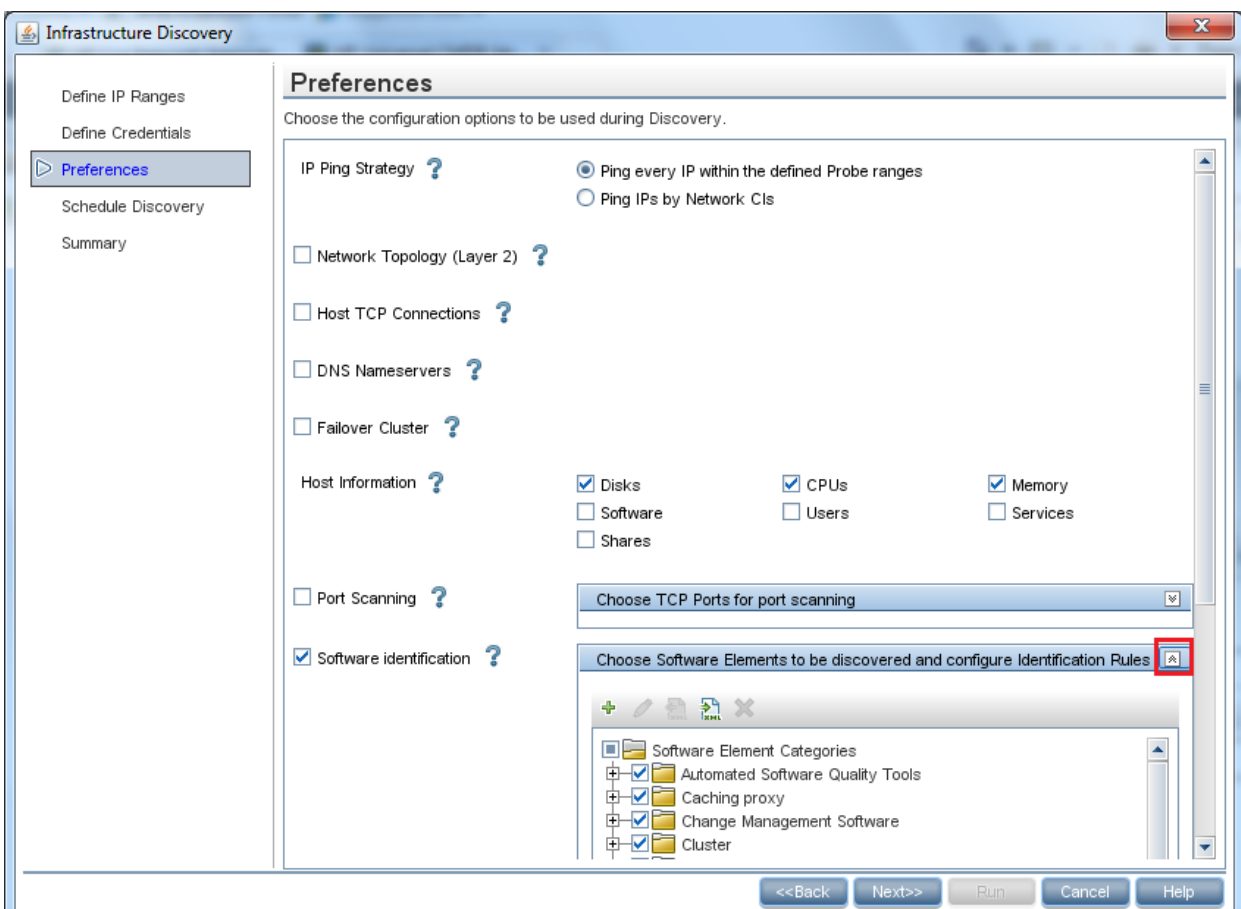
Infrastructure Discovery

Define IP Ranges
Define Credentials
Preferences
Schedule Discovery
Summary

Preferences

Choose the configuration options to be used during Discovery.

IP Ping Strategy

Ping every IP within the defined Probe ranges
Ping IPs by Network CIs

Network Topology (Layer 2)

Host TCP Connections

DNS Nameservers

Failover Cluster

Host Information

Disks
CPUs
Memory
Software
Users
Services
Shares

Port Scanning

Choose TCP Ports for port scanning

Software identification

Choose Software Elements to be discovered and configure Identification Rules

Software Element Categories
Automated Software Quality Tools
Caching proxy
Change Management Software
Cluster

<<Back
Next>>
Run
Cancel
Help